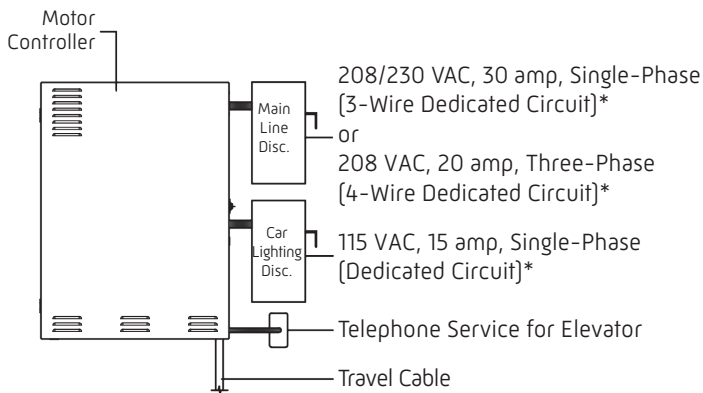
Motor Controller

Main Line Disc.

208/230 VAC, 30 amp, Single-Phase (3-Wire Dedicated Circuit)*
or
208 VAC, 20 amp, Three-Phase (4-Wire Dedicated Circuit)*

Car Lighting Disc.

115 VAC, 15 amp, Single-Phase (Dedicated Circuit)*

Telephone Service for Elevator

Travel Cable